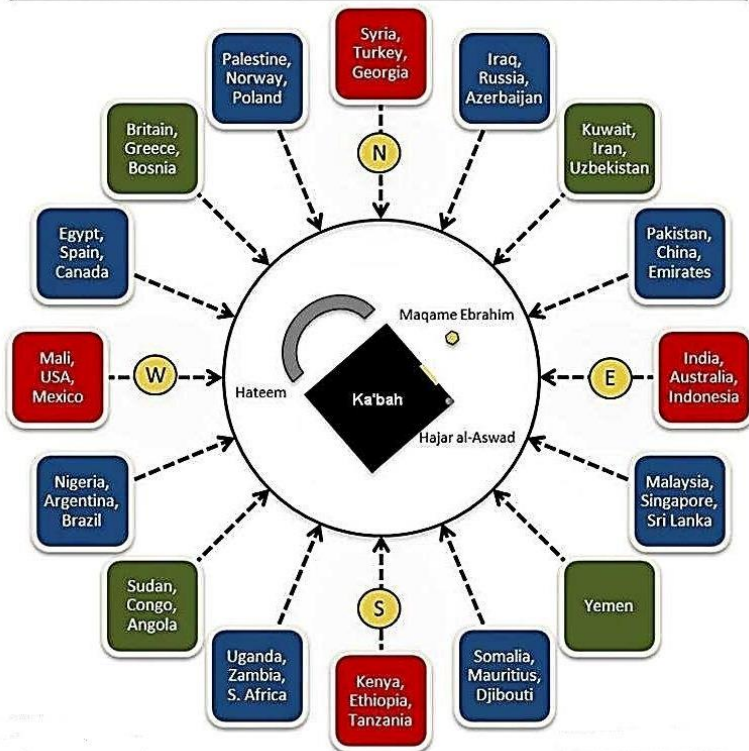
Syria, Turkey, Georgia

Palestine, Norway, Poland

Iraq, Russia, Azerbaijan

Britain, Greece, Bosnia

N

Kuwait, Iran, Uzbekistan

Egypt, Spain, Canada

Pakistan, China, Emirates

Maqame Ebrahim

Mali, USA, Mexico

W

Hateem

Ka'bah

E

India, Australia, Indonesia

Hajar al-Aswad

Nigeria, Argentina, Brazil

Malaysia, Singapore, Sri Lanka

Sudan, Congo, Angola

S

Yemen

Uganda, Zambia, S. Africa

Kenya, Ethiopia, Tanzania

Somalia, Mauritius, Djibouti